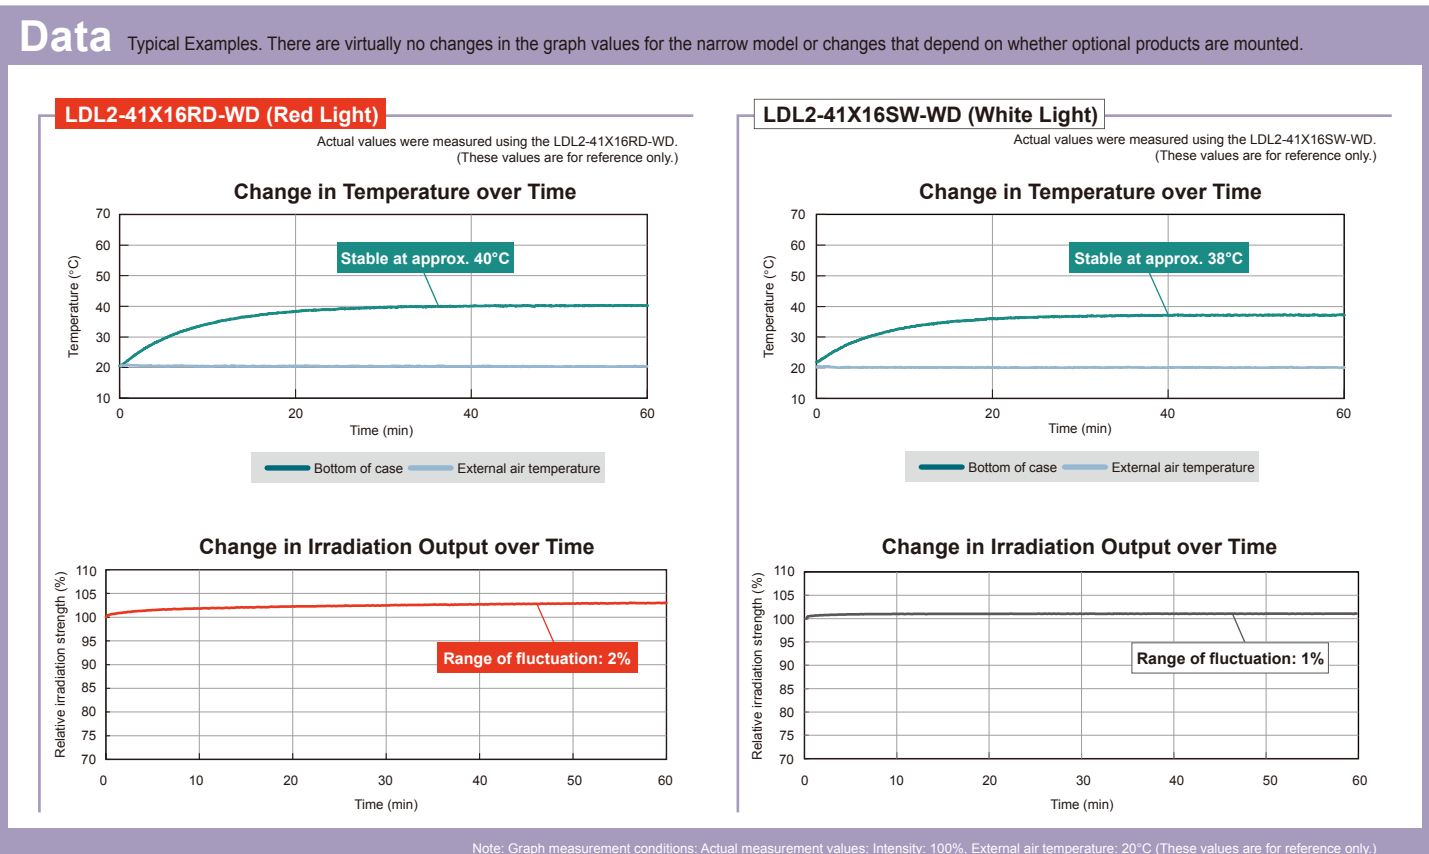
Data Typical Examples. There are virtually no changes in the graph values for the narrow model or changes that depend on whether optional products are mounted.

LDL2-41X16RD-WD (Red Light)

Actual values were measured using the LDL2-41X16RD-WD. (These values are for reference only.)

Change in Temperature over Time

70
60
50
40
30
20
10

Temperature (°C)

Stable at approx. 40°C

0 20 40 60

Time (min)

Bottom of case External air temperature

Change in Irradiation Output over Time

110
105
100
95
90
85
80
75
70

Relative irradiation strength (%)

Range of fluctuation: 2%

0 10 20 30 40 50 60

Time (min)

LDL2-41X16SW-WD (White Light)

Actual values were measured using the LDL2-41X16SW-WD. (These values are for reference only.)

Change in Temperature over Time

70
60
50
40
30
20
10

Temperature (°C)

Stable at approx. 38°C

0 20 40 60

Time (min)

Bottom of case External air temperature

Change in Irradiation Output over Time

110
105
100
95
90
85
80
75
70

Relative irradiation strength (%)

Range of fluctuation: 1%

0 10 20 30 40 50 60

Time (min)

Note: Graph measurement conditions: Actual measurement values: Intensity: 100%, External air temperature: 20°C (These values are for reference only.)